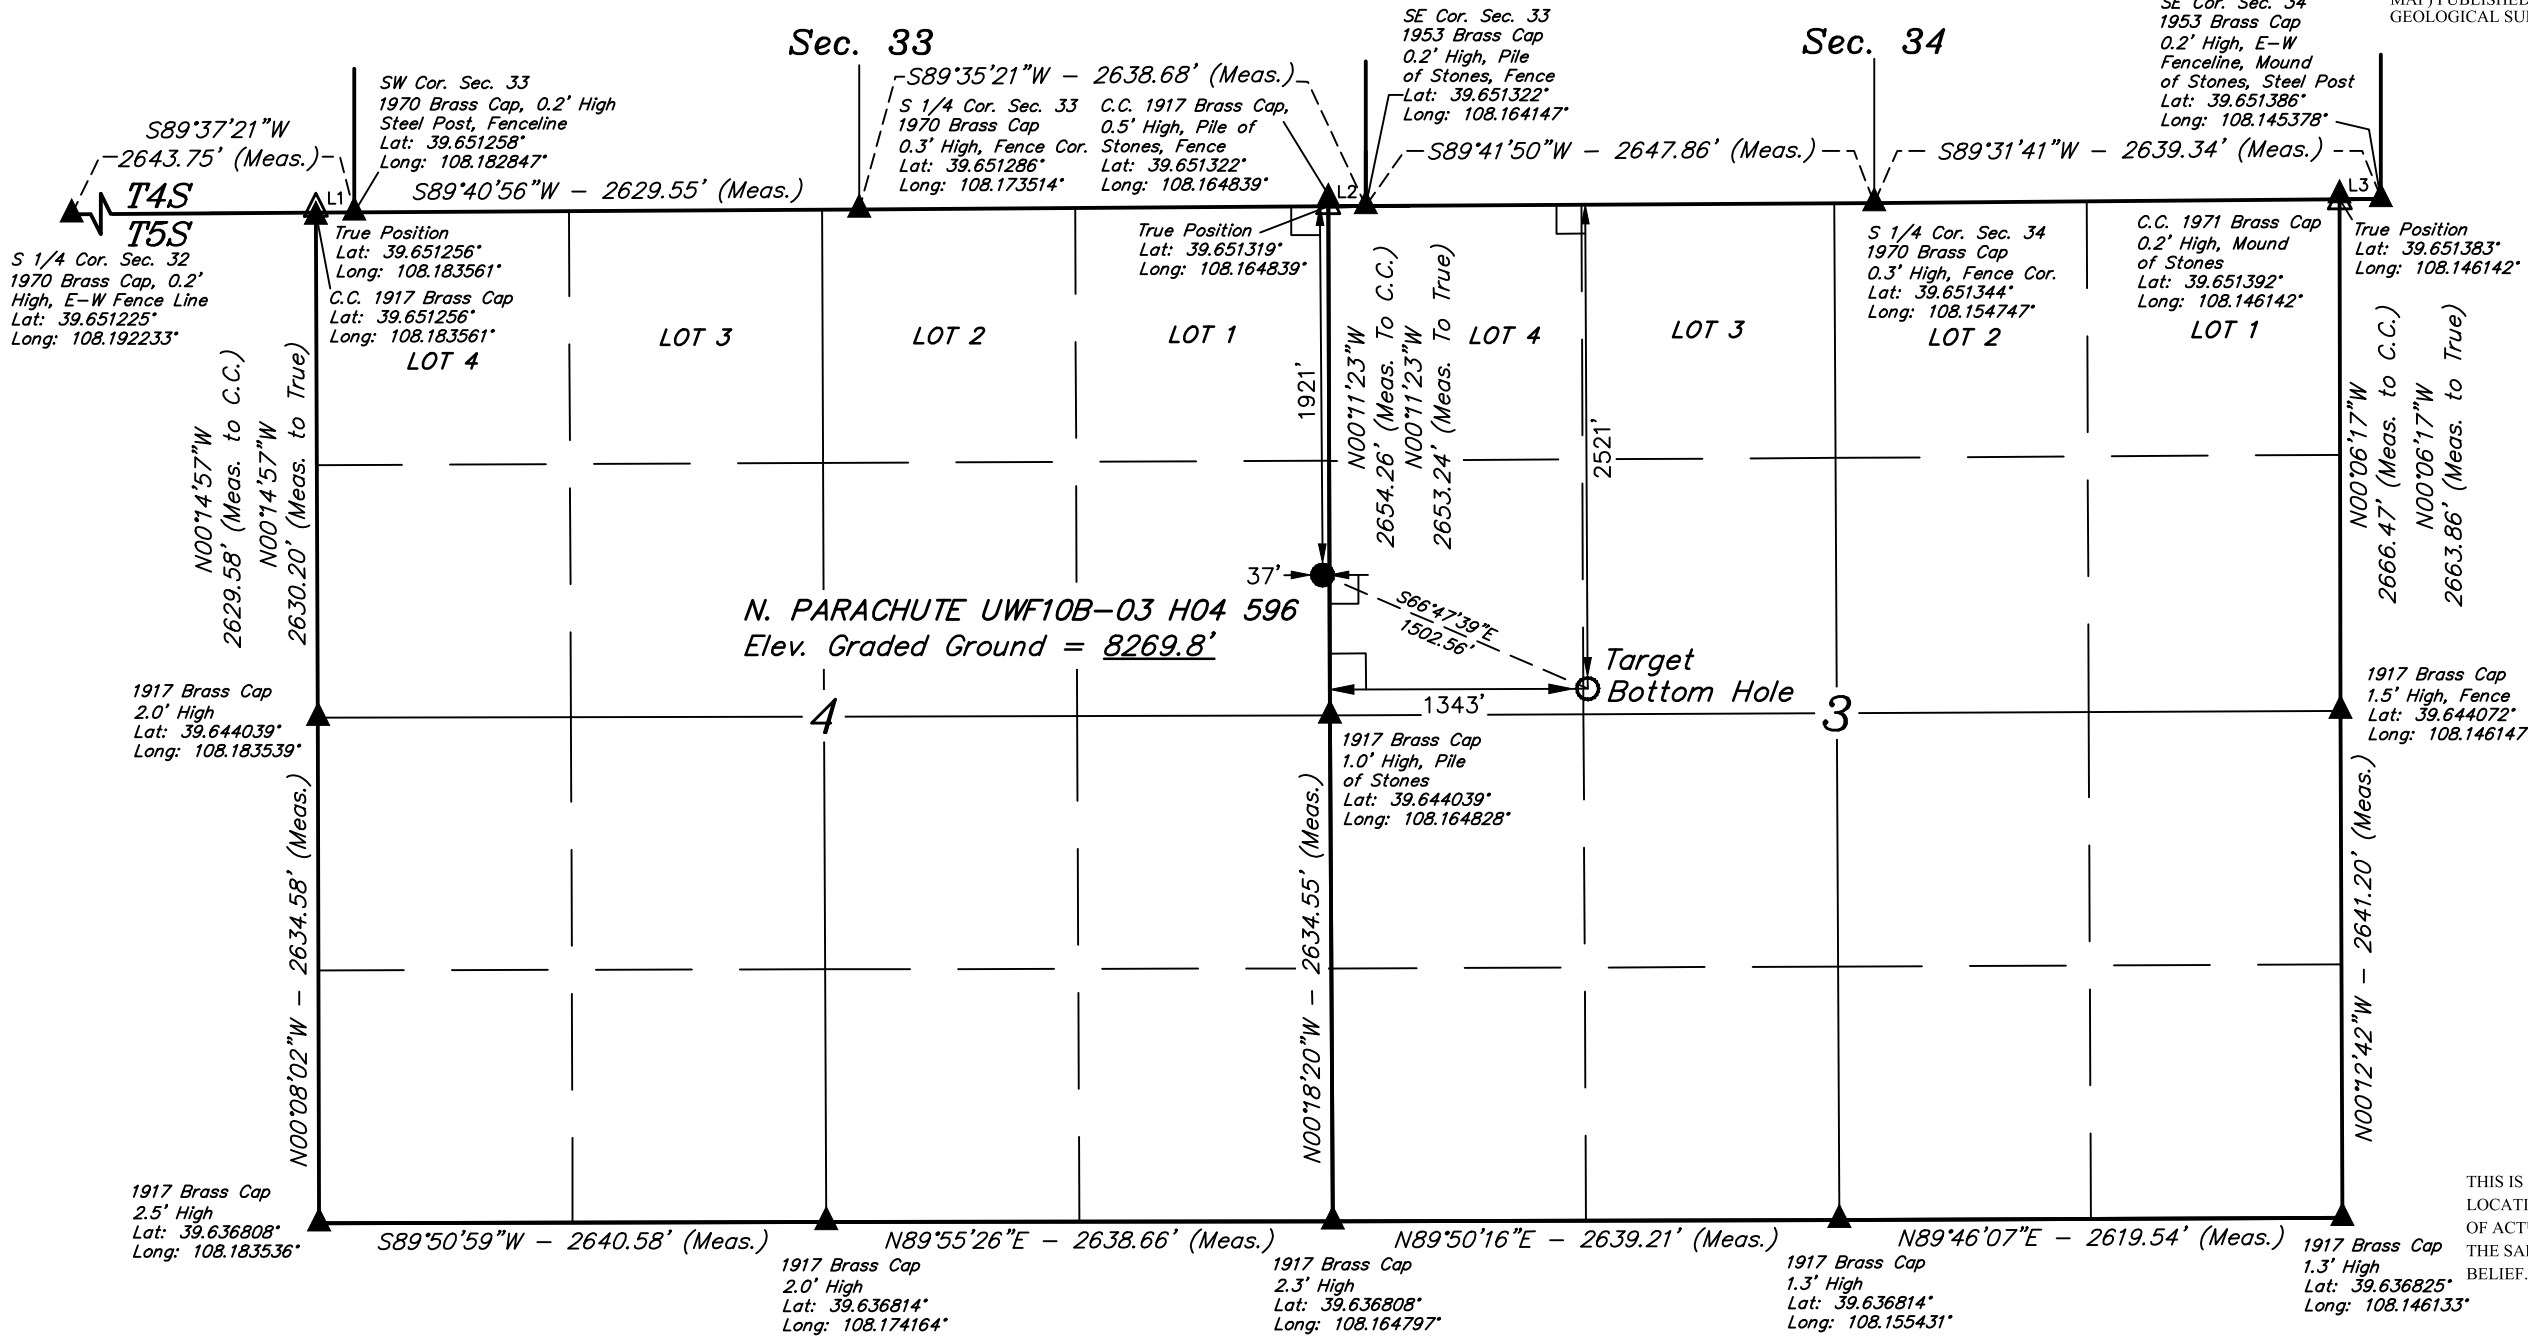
Sec. 33

Sec. 34

SE Cor. Sec. 33
1953 Brass Cap
0.2' High, Pile
of Stones, Fence
Lat: 39.651322°
Long: 108.164147°

SE Cor. Sec. 34
1953 Brass Cap
0.2' High, E–W
Fenceline, Mound
of Stones, Steel Post
Lat: 39.651386°
Long: 108.145378°

MAP) PUBLISHED
GEOLOGICAL SU

SW Cor. Sec. 33
1970 Brass Cap, 0.2' High
Steel Post, Fenceline
Lat: 39.651258°
Long: 108.182847°

S89°35'21"W – 2638.68' (Meas.)

S 1/4 Cor. Sec. 33
1970 Brass Cap
0.3' High, Fence Cor.
Lat: 39.651286°
Long: 108.173514°

C.C. 1917 Brass Cap,
0.5' High, Pile of
Stones, Fence
Lat: 39.651322°
Long: 108.164839°

S89°37'21"W
2643.75' (Meas.)

S89°40'56"W – 2629.55' (Meas.)

S89°41'50"W – 2647.86' (Meas.)

S89°31'41"W – 2639.34' (Meas.)

L1 L2 L3

T4S
T5S

S 1/4 Cor. Sec. 32
1970 Brass Cap, 0.2'
High, E–W Fence Line
Lat: 39.651225°
Long: 108.192233°

True Position
Lat: 39.651256°
Long: 108.183561°

C.C. 1917 Brass Cap
Lat: 39.651256°
Long: 108.183561°

True Position
Lat: 39.651319°
Long: 108.164839°

S 1/4 Cor. Sec. 34
1970 Brass Cap
0.3' High, Fence Cor.
Lat: 39.651344°
Long: 108.154747°

C.C. 1971 Brass Cap
0.2' High, Mound
of Stones
Lat: 39.651392°
Long: 108.146142°

True Position
Lat: 39.651383°
Long: 108.146142°

LOT 4 LOT 3 LOT 2 LOT 1 LOT 4 LOT 3 LOT 2 LOT 1

N00°14'57"W
2629.58' (Meas. to C.C.)
N00°14'57"W
2630.20' (Meas. to True)

1921'

N00°11'23"W
2654.26' (Meas. To C.C.)
N00°11'23"W
2653.24' (Meas. To True)

2521'

N00°06'17"W
2666.47' (Meas. to C.C.)
N00°06'17"W
2663.86' (Meas. to True)

37'

N. PARACHUTE UWF10B–03 H04 596
Elev. Graded Ground = 8269.8'

S66°47'39"E
1502.56'

Target
Bottom Hole

1343'

4

3

1917 Brass Cap
2.0' High
Lat: 39.644039°
Long: 108.183539°

1917 Brass Cap
1.0' High, Pile
of Stones
Lat: 39.644039°
Long: 108.164828°

1917 Brass Cap
1.5' High, Fence
Lat: 39.644072°
Long: 108.146147

N00°08'02"W – 2634.58' (Meas.)

N00°18'20"W – 2634.55' (Meas.)

N00°12'42"W – 2641.20' (Meas.)

1917 Brass Cap
2.5' High
Lat: 39.636808°
Long: 108.183536°

S89°50'59"W – 2640.58' (Meas.)

N89°55'26"E – 2638.66' (Meas.)

N89°50'16"E – 2639.21' (Meas.)

N89°46'07"E – 2619.54' (Meas.)

1917 Brass Cap
2.0' High
Lat: 39.636814°
Long: 108.174164°

1917 Brass Cap
2.3' High
Lat: 39.636808°
Long: 108.164797°

1917 Brass Cap
1.3' High
Lat: 39.636814°
Long: 108.155431°

1917 Brass Cap
1.3' High
Lat: 39.636825°
Long: 108.146133°

THIS IS
LOCATI
OF ACTU
THE SA
BELIEF.